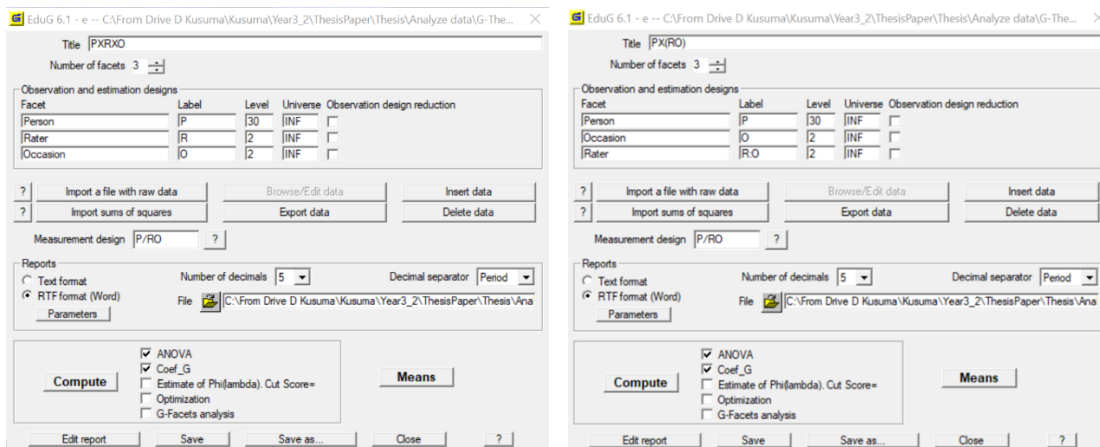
EduG 6.1 - e -- C:\From Drive D Kusuma\Kusuma\Year3_2\ThesisPaper\Thesis\Analyze data\G-The... ×

Title PXRXO

Number of facets 3

Observation and estimation designs

| Facet | Label | Level | Universe | Observation design reduction |
|---|---|---|---|---|
| Person | P | 30 | INF | |
| Rater | R | 2 | INF | |
| Occasion | O | 2 | INF | |

? Import a file with raw data | Browse/Edit data | Insert data

? Import sums of squares | Export data | Delete data

Measurement design P/RO ?

Reports

Text format

RTF format (Word)

Parameters

Number of decimals 5

Decimal separator Period

File C:\From Drive D Kusuma\Kusuma\Year3_2\ThesisPaper\Thesis\Ana

Compute

ANOVA

Coef_G

Estimate of Phi(lambda). Cut Score=

Optimization

G-Facets analysis

Means

Edit report | Save | Save as... | Close | ?

EduG 6.1 - e -- C:\From Drive D Kusuma\Kusuma\Year3_2\ThesisPaper\Thesis\Analyze data\G-The... ×

Title PX(RO)

Number of facets 3

Observation and estimation designs

| Facet | Label | Level | Universe | Observation design reduction |
|---|---|---|---|---|
| Person | P | 30 | INF | |
| Occasion | O | 2 | INF | |
| Rater | R:O | 2 | INF | |

? Import a file with raw data | Browse/Edit data | Insert data

? Import sums of squares | Export data | Delete data

Measurement design P/RO ?

Reports

Text format

RTF format (Word)

Parameters

Number of decimals 5

Decimal separator Period

File C:\From Drive D Kusuma\Kusuma\Year3_2\ThesisPaper\Thesis\Ana

Compute

ANOVA

Coef_G

Estimate of Phi(lambda). Cut Score=

Optimization

G-Facets analysis

Means

Edit report | Save | Save as... | Close | ?